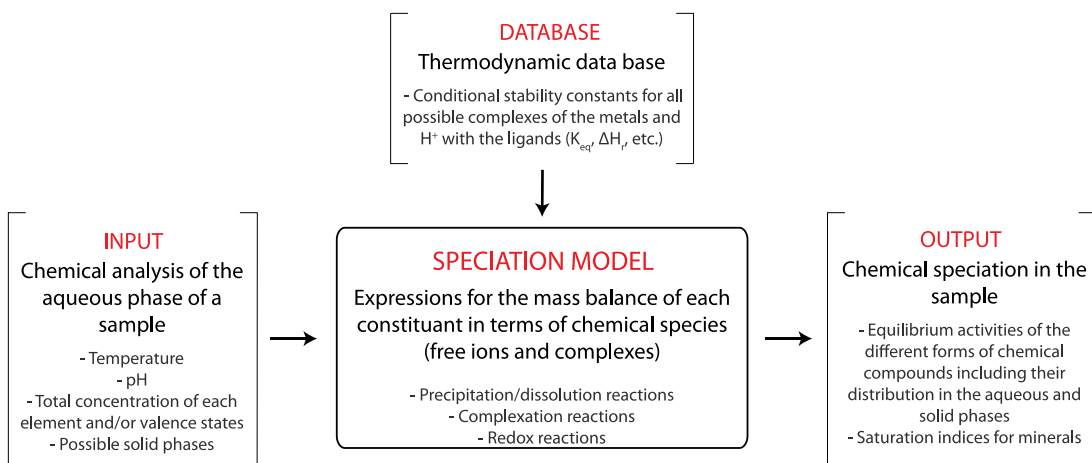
DATABASE
Thermodynamic data base

- Conditional stability constants for all possible complexes of the metals and H$^+$ with the ligands ($K_{eq}$, $\Delta H_r$, etc.)

INPUT
Chemical analysis of the aqueous phase of a sample

- Temperature
- pH
- Total concentration of each element and/or valence states
- Possible solid phases

SPECIATION MODEL
Expressions for the mass balance of each constituant in terms of chemical species (free ions and complexes)

- Precipitation/dissolution reactions
- Complexation reactions
- Redox reactions

OUTPUT
Chemical speciation in the sample

- Equilibrium activities of the different forms of chemical compounds including their distribution in the aqueous and solid phases
- Saturation indices for minerals